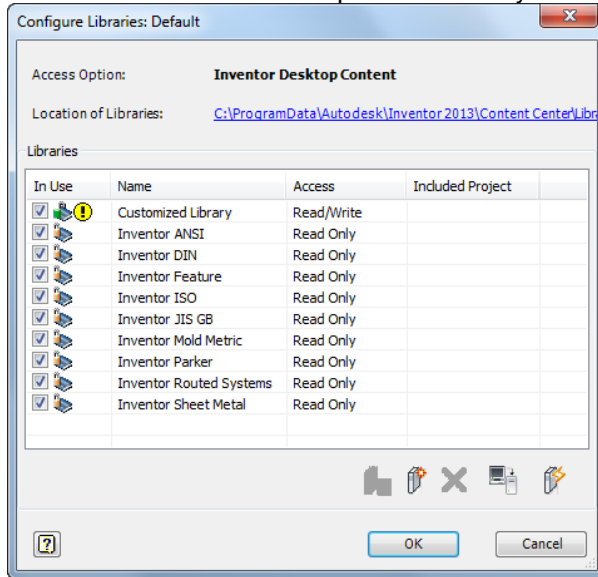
Configure Libraries: Default

Access Option: Inventor Desktop Content

Location of Libraries: C:\ProgramData\Autodesk\Inventor 2013\Content Center\Libr

Libraries

| In Use | Name | Access | Included Project |
|---|---|---|---|
| | Customized Library | Read/Write | |
| | Inventor ANSI | Read Only | |
| | Inventor DIN | Read Only | |
| | Inventor Feature | Read Only | |
| | Inventor ISO | Read Only | |
| | Inventor JIS GB | Read Only | |
| | Inventor Mold Metric | Read Only | |
| | Inventor Parker | Read Only | |
| | Inventor Routed Systems | Read Only | |
| | Inventor Sheet Metal | Read Only | |

OK Cancel